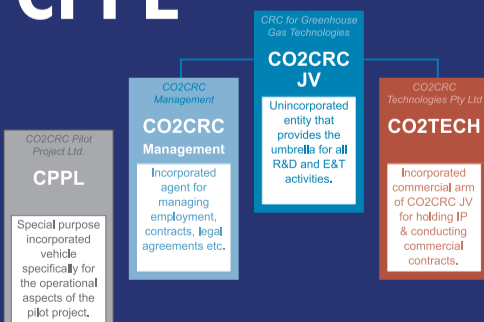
CPPL

CRC for Greenhouse Gas Technologies

CO2CRC JV

Unincorporated entity that provides the umbrella for all R&D and E&T activities.

CO2CRC Management

CO2CRC Management

Incorporated agent for managing employment, contracts, legal agreements etc.

CO2CRC Technologies Pty Ltd

CO2TECH

Incorporated commercial arm of CO2CRC JV for holding IP & conducting commercial contracts.

CO2CRC Pilot Project Ltd.

CPPL

Special purpose incorporated vehicle specifically for the operational aspects of the pilot project.